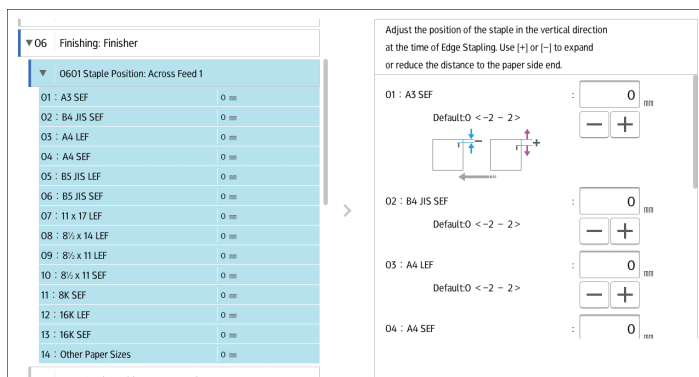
▼06 Finishing: Finisher

▼ 0601 Staple Position: Across Feed 1

| | |
|---|---|
| 01 : A3 SEF | 0 mm |
| 02 : B4 JIS SEF | 0 mm |
| 03 : A4 LEF | 0 mm |
| 04 : A4 SEF | 0 mm |
| 05 : B5 JIS LEF | 0 mm |
| 06 : B5 JIS SEF | 0 mm |
| 07 : 11 x 17 LEF | 0 mm |
| 08 : 8½ x 14 LEF | 0 mm |
| 09 : 8½ x 11 LEF | 0 mm |
| 10 : 8½ x 11 SEF | 0 mm |
| 11 : 8K SEF | 0 mm |
| 12 : 16K LEF | 0 mm |
| 13 : 16K SEF | 0 mm |
| 14 : Other Paper Sizes | 0 mm |

Adjust the position of the staple in the vertical direction at the time of Edge Stapling. Use [+] or [−] to expand or reduce the distance to the paper side end.

01 : A3 SEF : 0 mm
Default:0 < −2 − 2 >
− +

02 : B4 JIS SEF : 0 mm
Default:0 < −2 − 2 >
− +

03 : A4 LEF : 0 mm
Default:0 < −2 − 2 >
− +

04 : A4 SEF : 0 mm